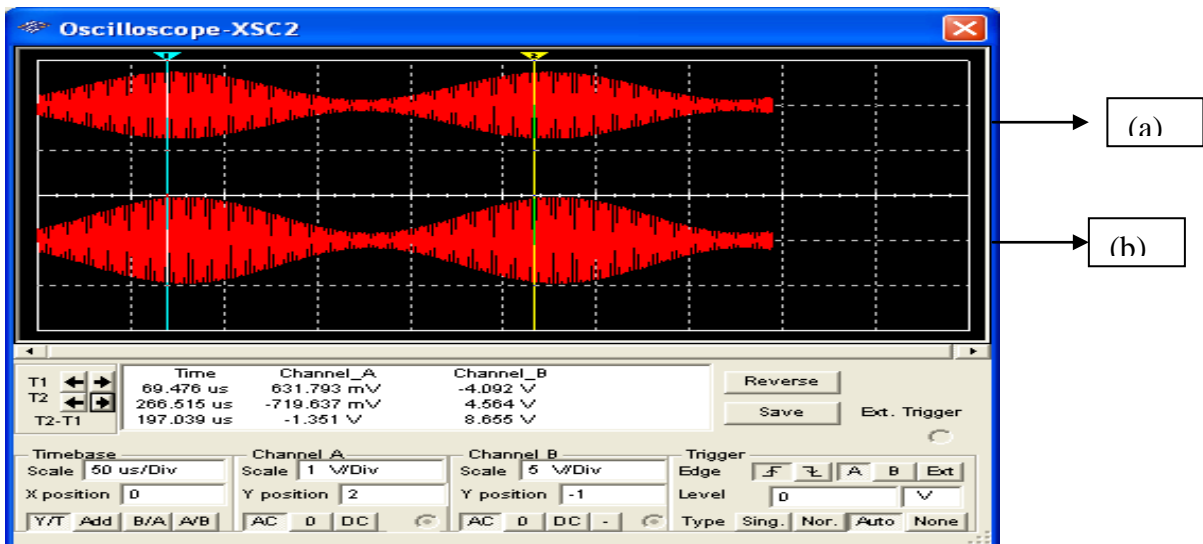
Oscilloscope-XSC2

(a)

(b)

| | Time | Channel_A | Channel_B |
|---|---|---|---|
| T1 | 69.476 us | 631.793 mV | -4.092 V |
| T2 | 266.515 us | -719.637 mV | 4.564 V |
| T2-T1 | 197.039 us | -1.351 V | 8.655 V |

Reverse

Save

Ext. Trigger

Timebase
Scale 50 us/Div
X position 0
Y/T Add B/A A/B

Channel A
Scale 1 V/Div
Y position 2
AC 0 DC

Channel B
Scale 5 V/Div
Y position -1
AC 0 DC -

Trigger
Edge A B Ext
Level 0 V
Type Sing. Nor. Auto None